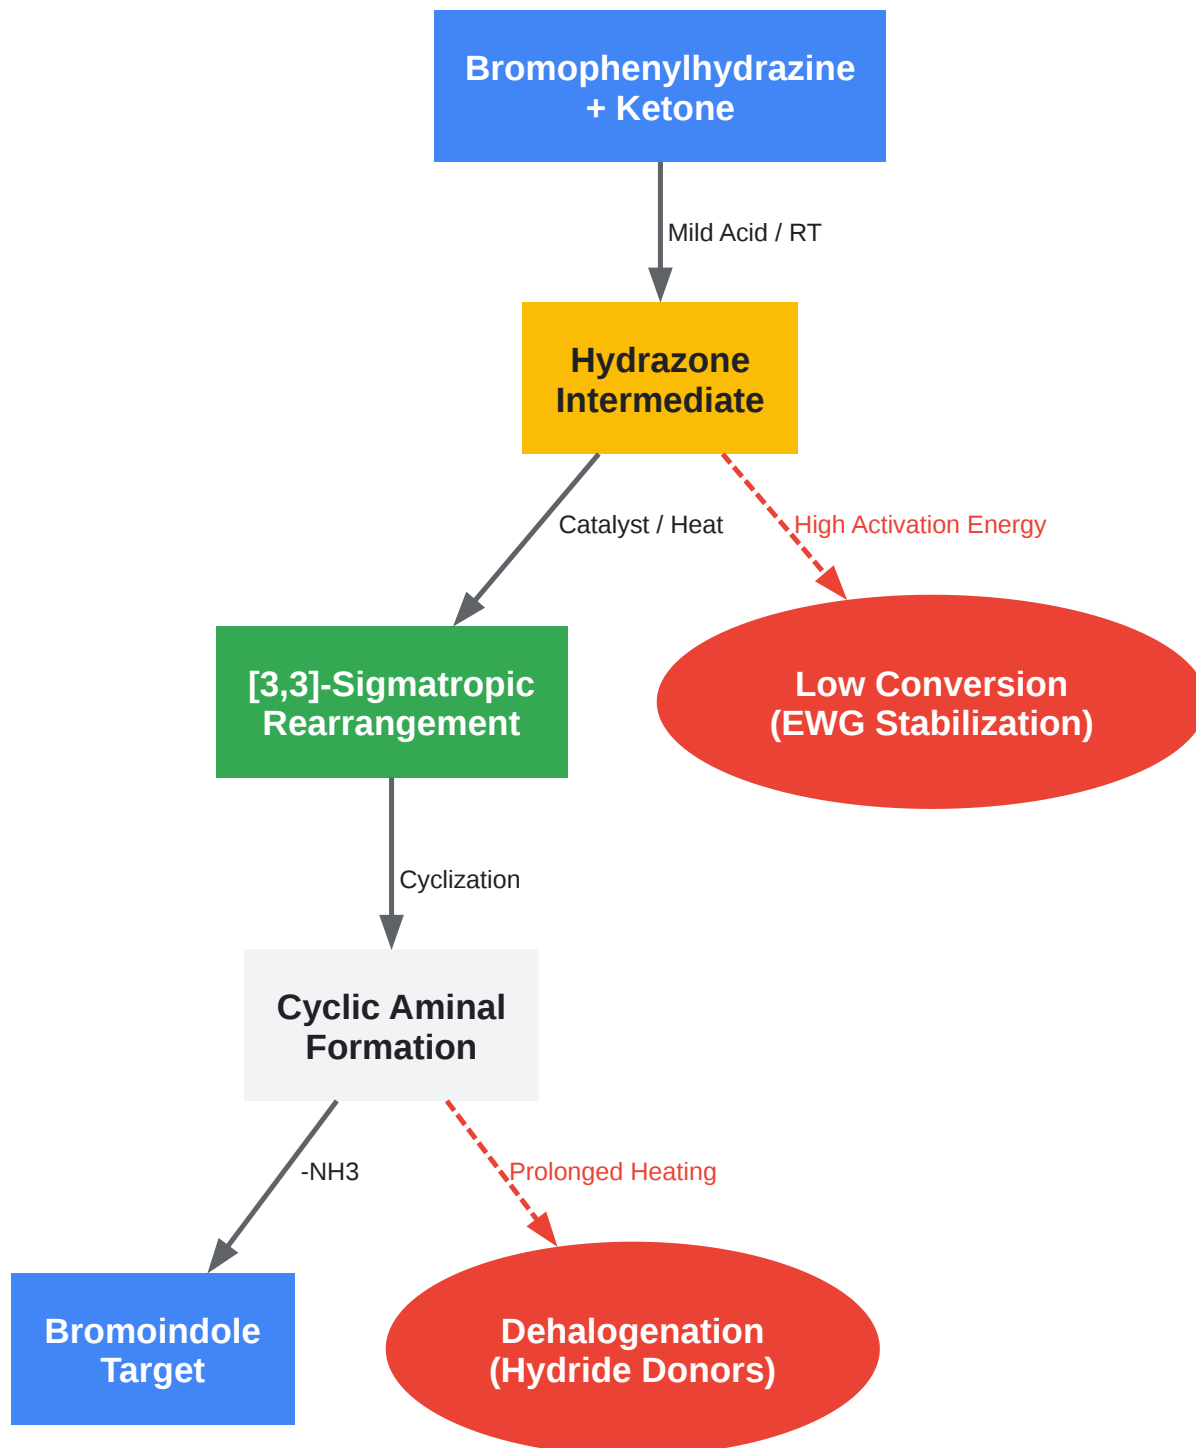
Bromophenylhydrazine
+ Ketone

Mild Acid / RT

Hydrazone
Intermediate

Catalyst / Heat

High Activation Energy

[3,3]-Sigmatropic
Rearrangement

Low Conversion
(EWG Stabilization)

Cyclization

Cyclic Aminal
Formation

-NH3

Prolonged Heating

Bromoindole
Target

Dehalogenation
(Hydride Donors)